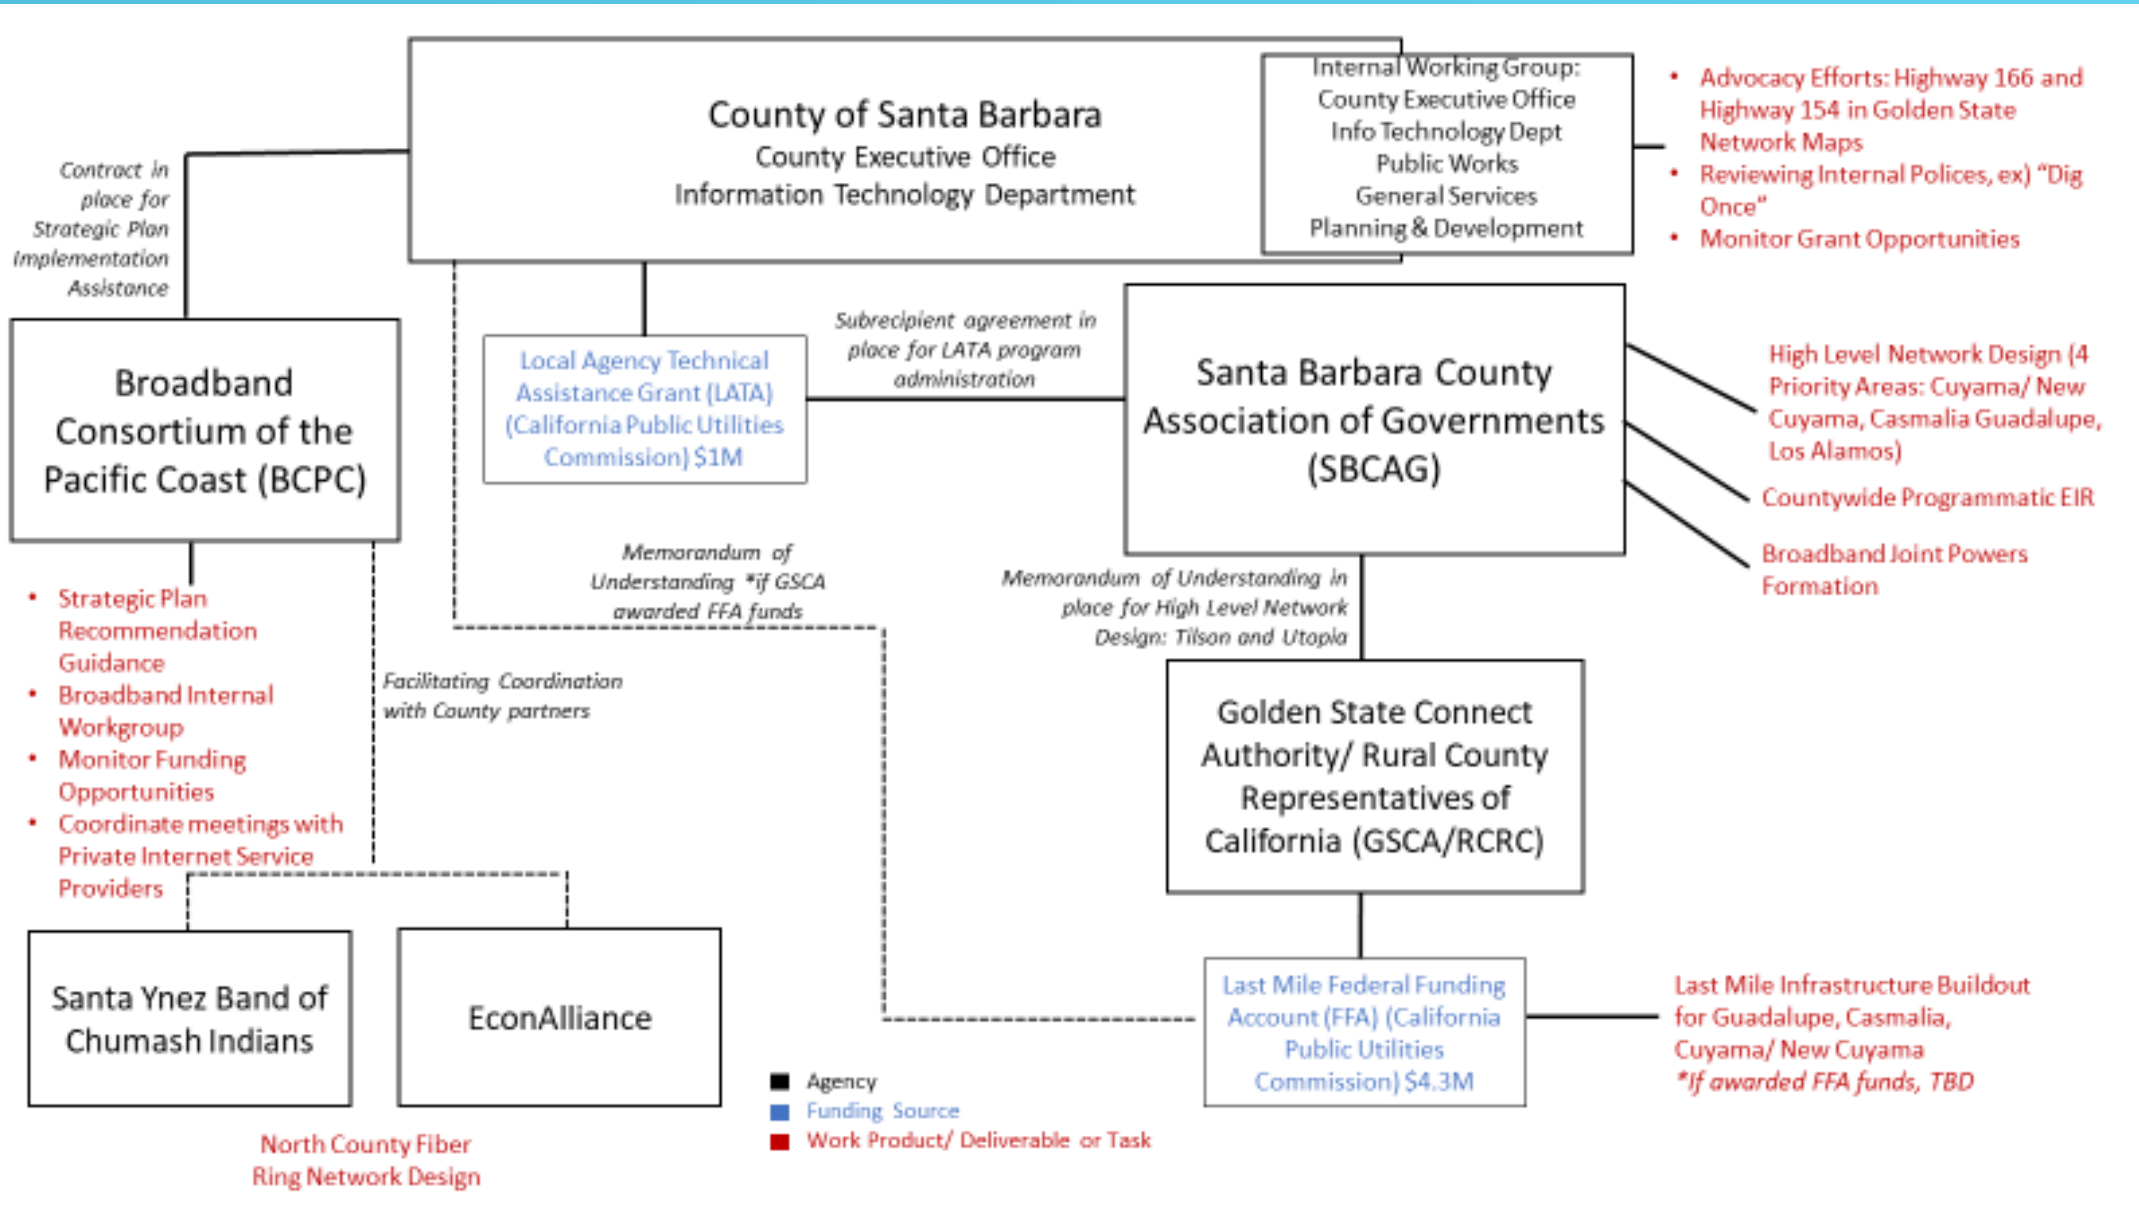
County of Santa Barbara
County Executive Office
Information Technology Department

Internal Working Group:
County Executive Office
Info Technology Dept
Public Works
General Services
Planning & Development

- Advocacy Efforts: Highway 166 and Highway 154 in Golden State Network Maps
- Reviewing Internal Polices, ex) "Dig Once"
- Monitor Grant Opportunities

Contract in place for Strategic Plan Implementation Assistance

Broadband Consortium of the Pacific Coast (BCPC)

- Strategic Plan Recommendation Guidance
- Broadband Internal Workgroup
- Monitor Funding Opportunities
- Coordinate meetings with Private Internet Service Providers

Local Agency Technical Assistance Grant (LATA) (California Public Utilities Commission) $1M

Subrecipient agreement in place for LATA program administration

Santa Barbara County Association of Governments (SBCAG)

High Level Network Design (4 Priority Areas: Cuyama/ New Cuyama, Casmalia Guadalupe, Los Alamos)

Countywide Programmatic EIR

Broadband Joint Powers Formation

Memorandum of Understanding *if GSCA awarded FFA funds

Memorandum of Understanding in place for High Level Network Design: Tilson and Utopia

Facilitating Coordination with County partners

Golden State Connect Authority/ Rural County Representatives of California (GSCA/RCRC)

Santa Ynez Band of Chumash Indians

EconAlliance

North County Fiber Ring Network Design

Agency
Funding Source
Work Product/ Deliverable or Task

Last Mile Federal Funding Account (FFA) (California Public Utilities Commission) $4.3M

Last Mile Infrastructure Buildout for Guadalupe, Casmalia, Cuyama/ New Cuyama
*If awarded FFA funds, TBD